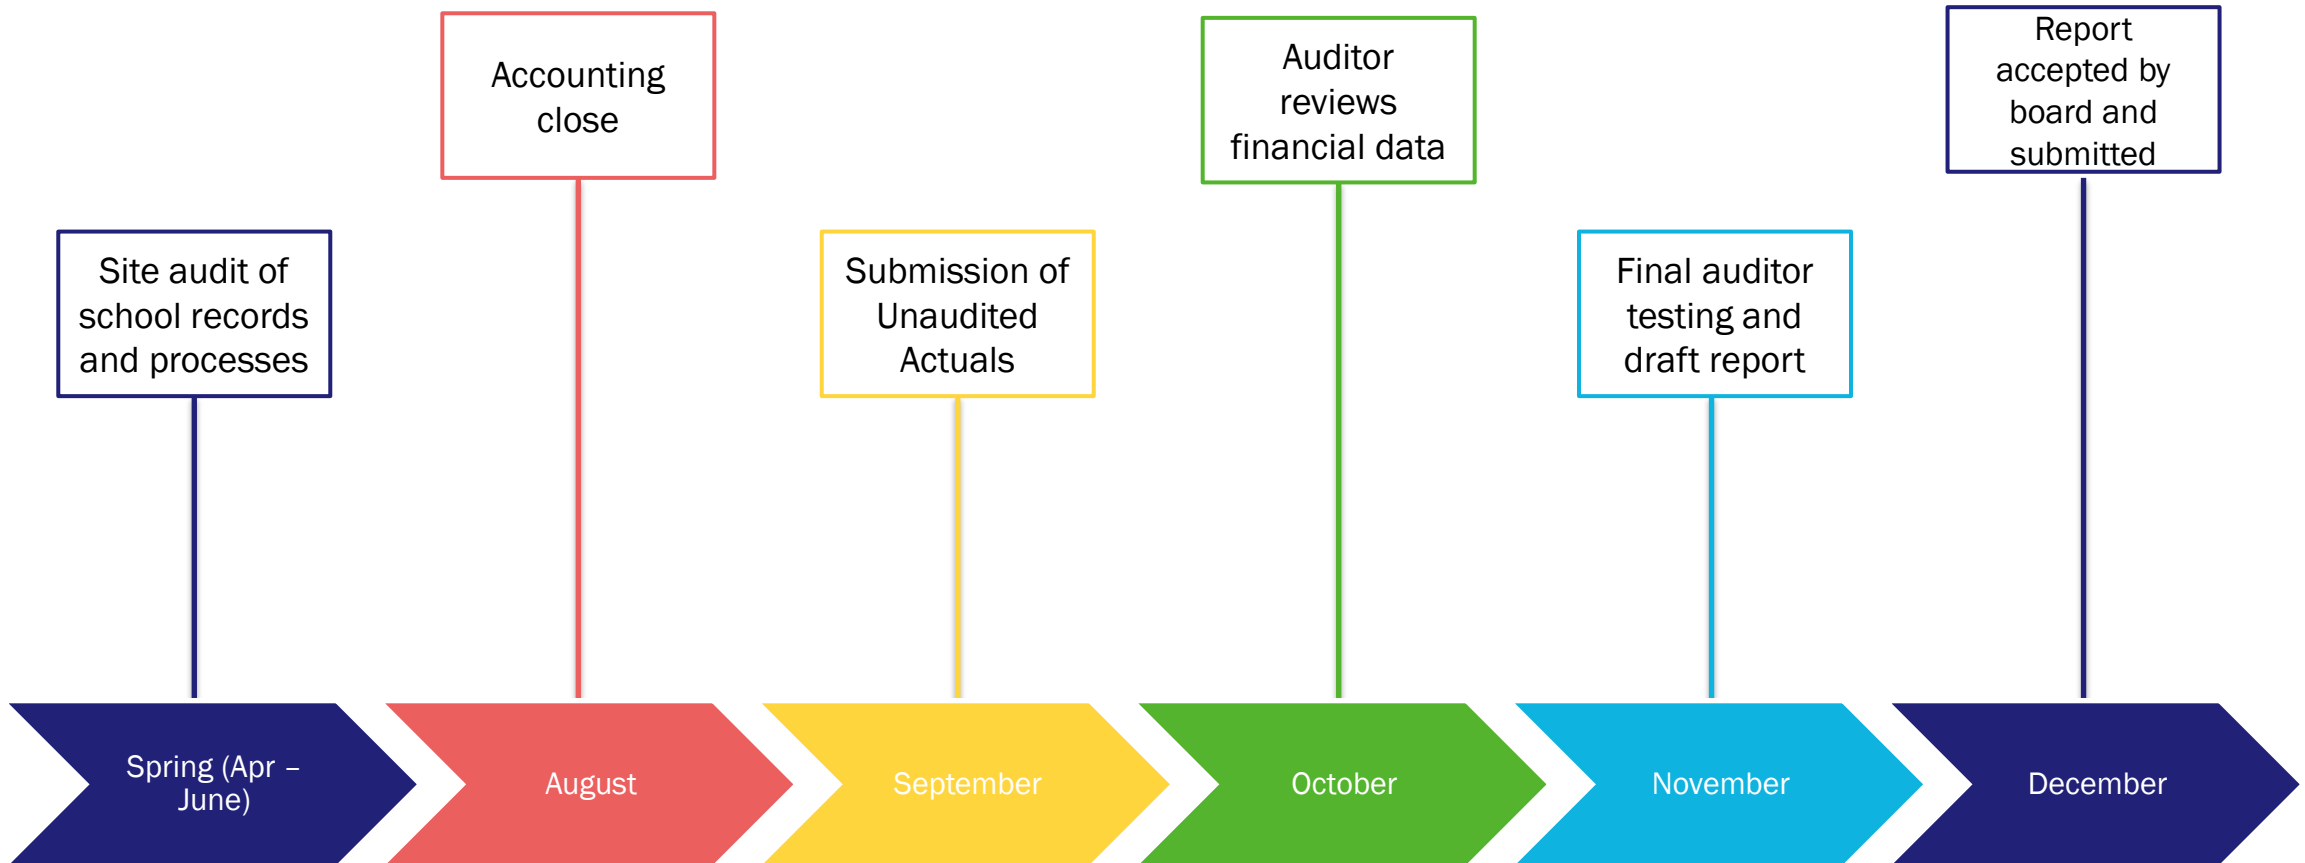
Site audit of school records and processes

Accounting close

Submission of Unaudited Actuals

Auditor reviews financial data

Final auditor testing and draft report

Report accepted by board and submitted

Spring (Apr – June)

August

September

October

November

December